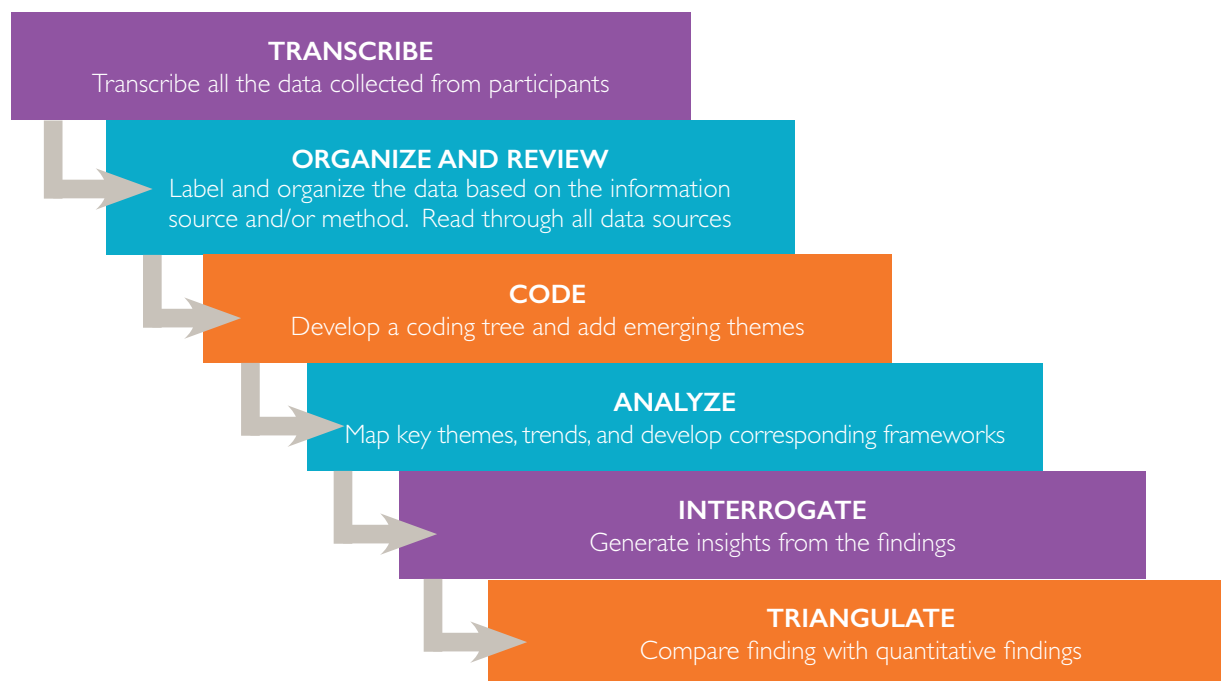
TRANSCRIBE
Transcribe all the data collected from participants

ORGANIZE AND REVIEW
Label and organize the data based on the information source and/or method. Read through all data sources

CODE
Develop a coding tree and add emerging themes

ANALYZE
Map key themes, trends, and develop corresponding frameworks

INTERROGATE
Generate insights from the findings

TRIANGULATE
Compare finding with quantitative findings